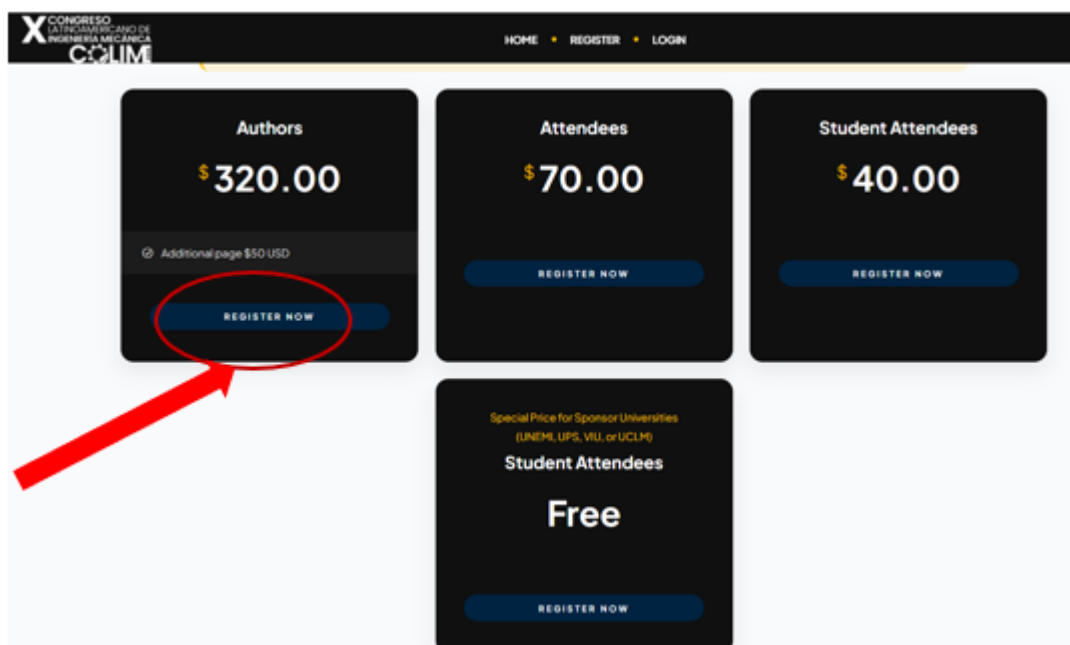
X CONGRESO LATINOAMERICANO DE INGENIERÍA MECÁNICA COLIM

HOME • REGISTER • LOGIN

Authors

$ 320.00

Additional page $50 USD

REGISTER NOW

Attendees

$ 70.00

REGISTER NOW

Student Attendees

$ 40.00

REGISTER NOW

Special Price for Sponsor Universities (UNEMI, UPS, VIU, or UCLM)

Student Attendees

Free

REGISTER NOW